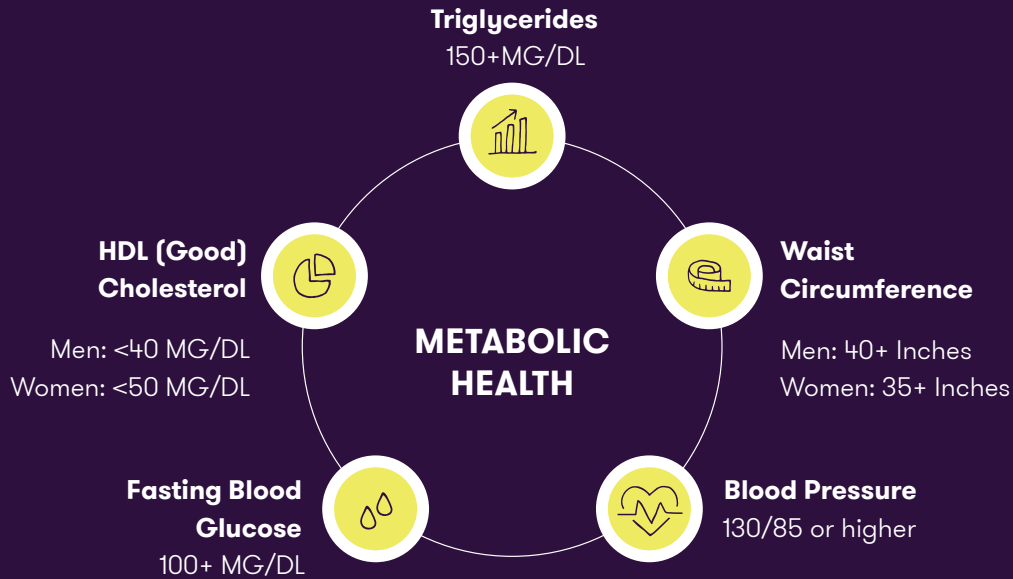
Triglycerides
150+MG/DL

HDL (Good)
Cholesterol

Men: <40 MG/DL
Women: <50 MG/DL

METABOLIC
HEALTH

Waist
Circumference

Men: 40+ Inches
Women: 35+ Inches

Fasting Blood
Glucose
100+ MG/DL

Blood Pressure
130/85 or higher